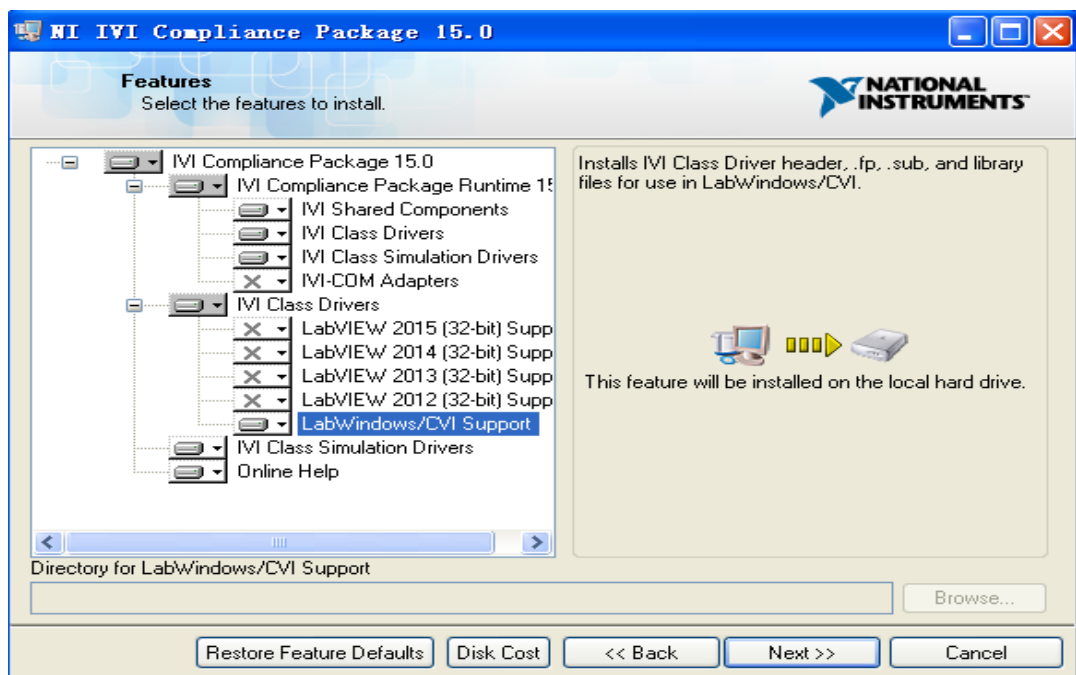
NI IVI Compliance Package 15.0

Features
Select the features to install.

NATIONAL INSTRUMENTS

IVI Compliance Package 15.0
IVI Compliance Package Runtime 15
IVI Shared Components
IVI Class Drivers
IVI Class Simulation Drivers
IVI-COM Adapters
IVI Class Drivers
LabVIEW 2015 (32-bit) Supp
LabVIEW 2014 (32-bit) Supp
LabVIEW 2013 (32-bit) Supp
LabVIEW 2012 (32-bit) Supp
LabWindows/CVI Support
IVI Class Simulation Drivers
Online Help

Installs IVI Class Driver header, .fp, .sub, and library files for use in LabWindows/CVI.

This feature will be installed on the local hard drive.

Directory for LabWindows/CVI Support

Browse...

Restore Feature Defaults | Disk Cost | << Back | Next >> | Cancel